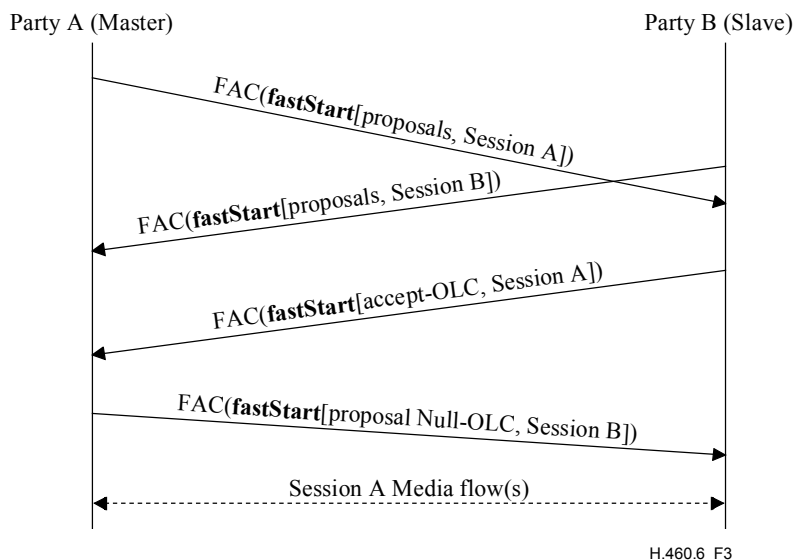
Party A (Master)

Party B (Slave)

FAC(**fastStart**[proposals, Session A])

FAC(**fastStart**[proposals, Session B])

FAC(**fastStart**[accept-OLC, Session A])

FAC(**fastStart**[proposal Null-OLC, Session B])

Session A Media flow(s)

H.460.6 F3